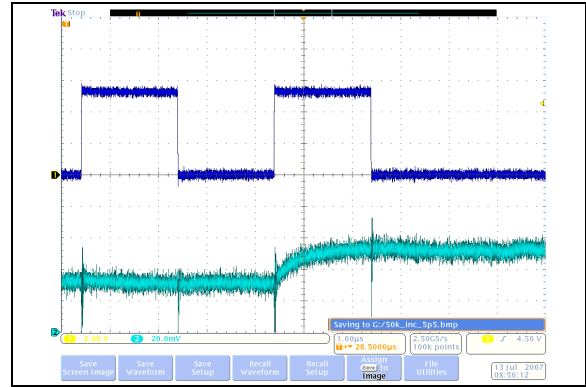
Tek Stop

T

1

2

Saving to G:/50k_inc_5p5.bmp

1 2.65 V 2 20.0mV

1.00μs
T→ 28.5000μs

2.50GS/s
100k points

1 ∫ 4.56 V

13 Jul 2007
08:56:12

Save Screen Image

Save Waveform

Save Setup

Recall Waveform

Recall Setup

Assign Save to Image

File Utilities